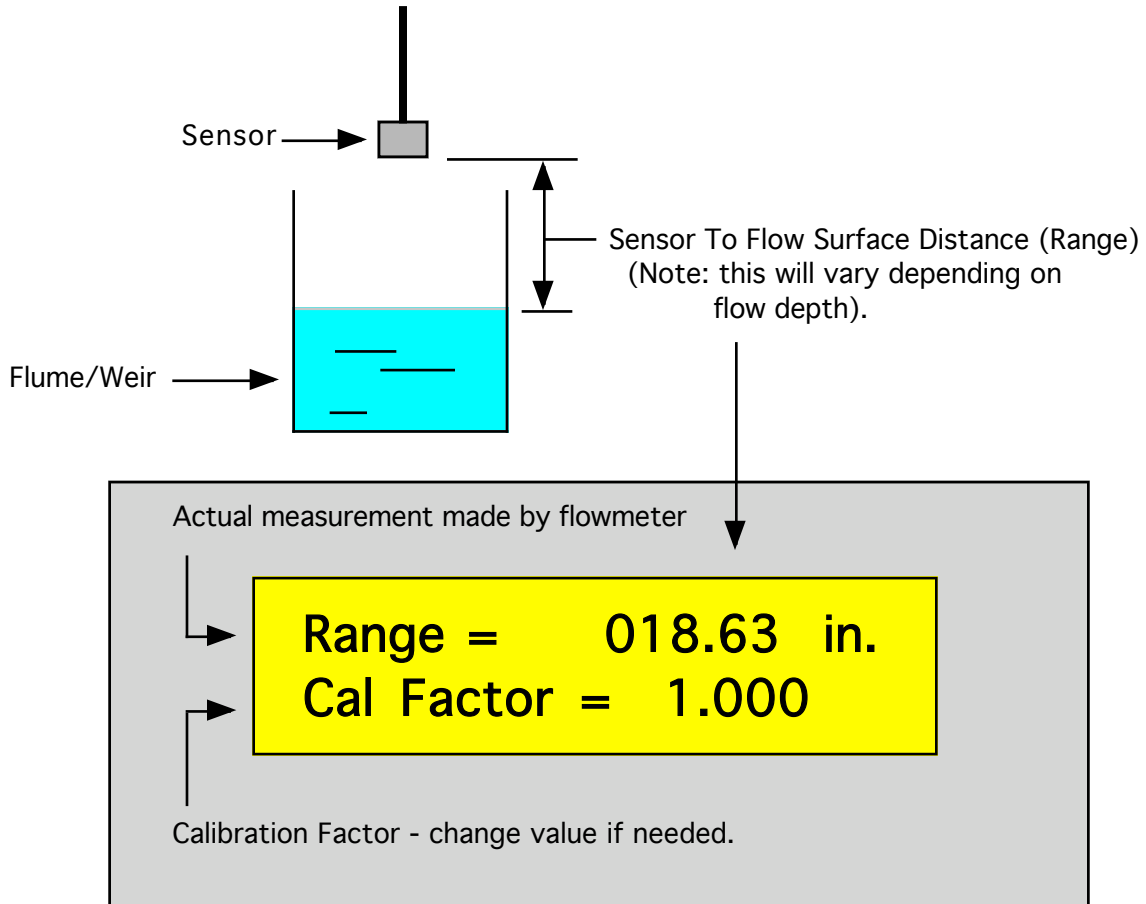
Sensor

Sensor To Flow Surface Distance (Range)
(Note: this will vary depending on flow depth).

Flume/Weir

Actual measurement made by flowmeter

Range = 018.63 in.
Cal Factor = 1.000

Calibration Factor - change value if needed.